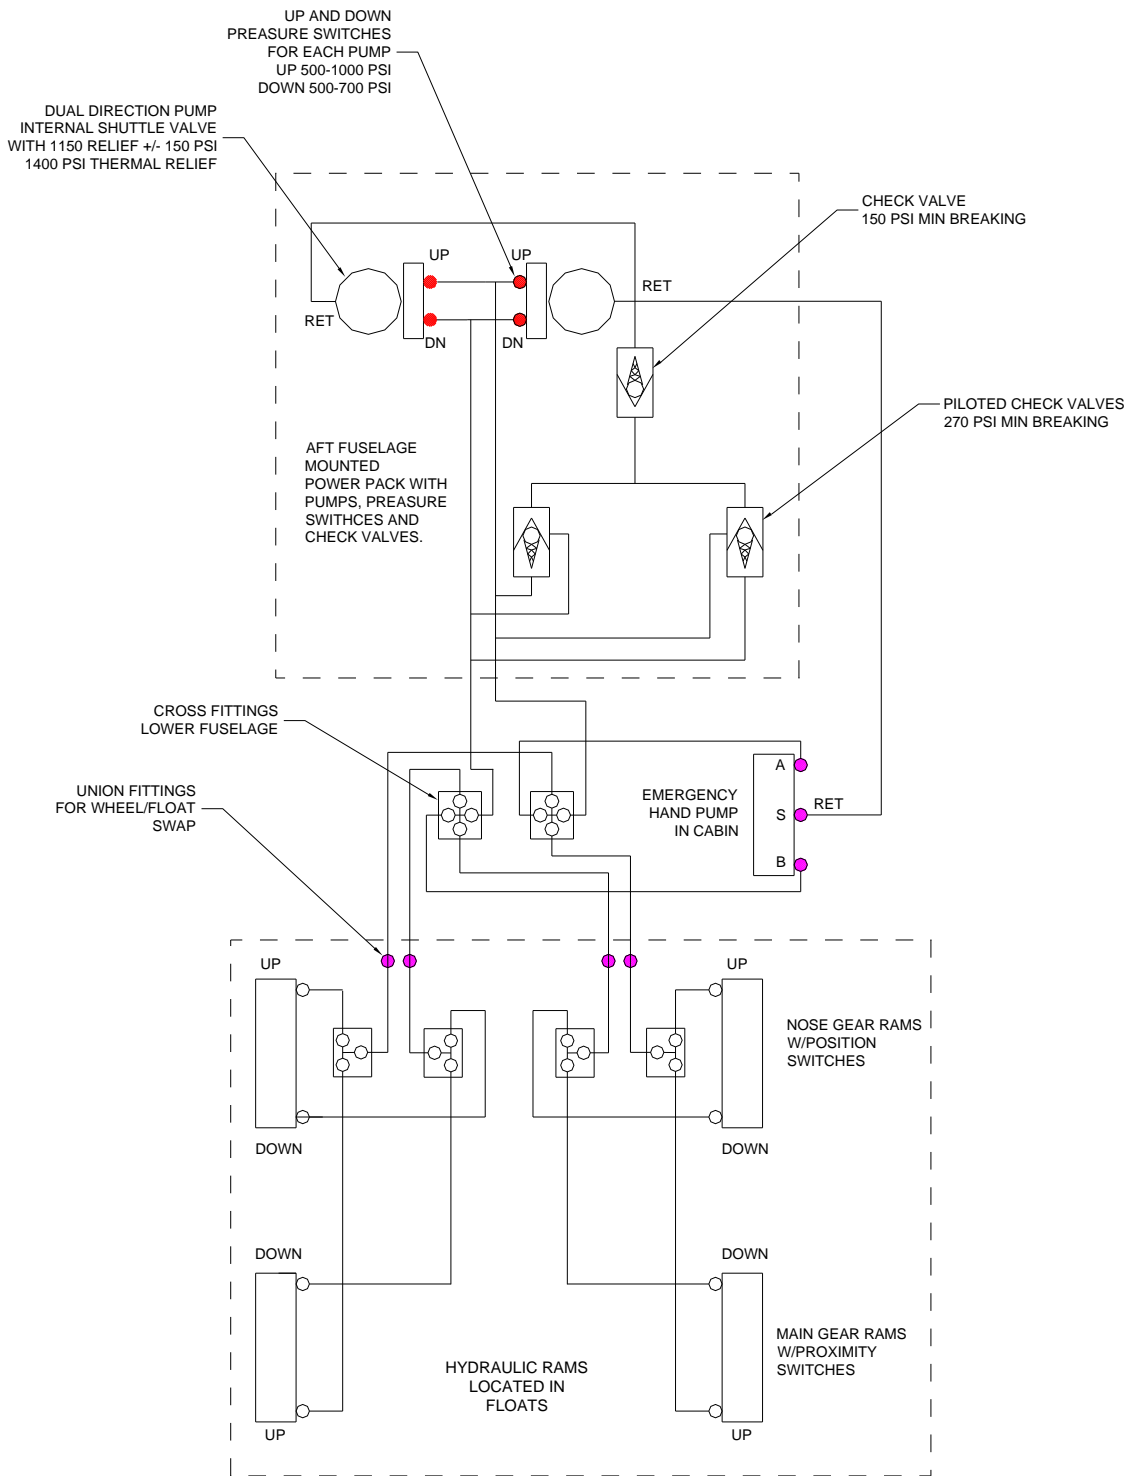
UP AND DOWN
PREASURE SWITCHES
FOR EACH PUMP
UP 500-1000 PSI
DOWN 500-700 PSI

DUAL DIRECTION PUMP
INTERNAL SHUTTLE VALVE
WITH 1150 RELIEF +/- 150 PSI
1400 PSI THERMAL RELIEF

CHECK VALVE
150 PSI MIN BREAKING

UP

UP

RET

RET

DN

DN

PILOTED CHECK VALVES
270 PSI MIN BREAKING

AFT FUSELAGE
MOUNTED
POWER PACK WITH
PUMPS, PREASURE
SWITHCES AND
CHECK VALVES.

CROSS FITTINGS
LOWER FUSELAGE

UNION FITTINGS
FOR WHEEL/FLOAT
SWAP

EMERGENCY
HAND PUMP
IN CABIN

A

S

RET

B

UP

UP

NOSE GEAR RAMS
W/POSITION
SWITCHES

DOWN

DOWN

DOWN

DOWN

MAIN GEAR RAMS
W/PROXIMITY
SWITCHES

HYDRAULIC RAMS
LOCATED IN
FLOATS

UP

UP